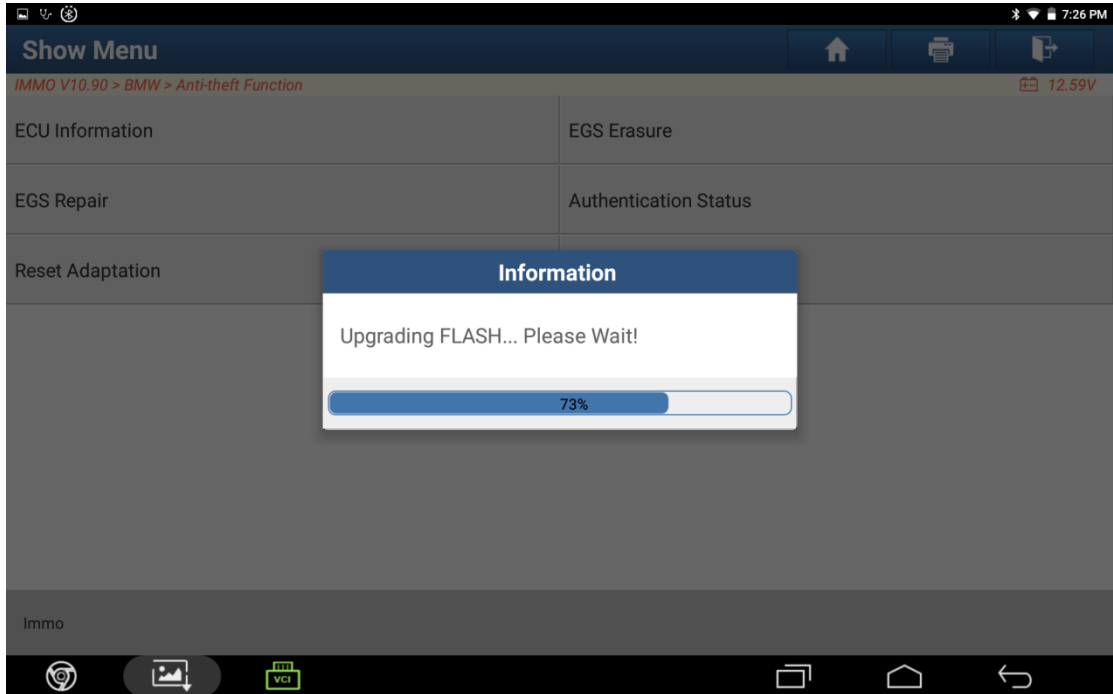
7:26 PM

Show Menu

IMMO V10.90 > BMW > Anti-theft Function

12.59V

ECU Information

EGS Erasure

EGS Repair

Authentication Status

Reset Adaptation

Information

Upgrading FLASH... Please Wait!

73%

Immo

VCI